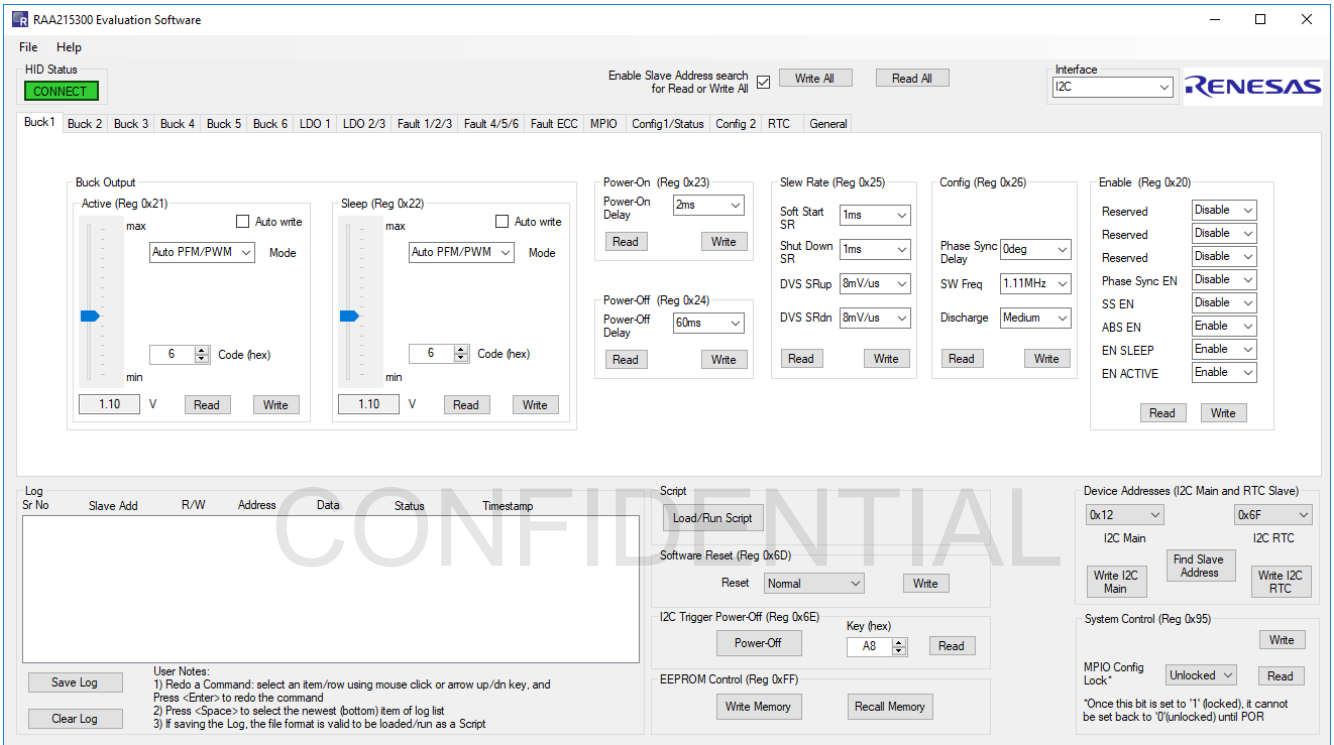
RAA215300 Evaluation Software

File Help

HID Status
CONNECT

Enable Slave Address search for Read or Write All
Write All
Read All

Interface
I2C

RENESAS

Buck1 | Buck 2 | Buck 3 | Buck 4 | Buck 5 | Buck 6 | LDO 1 | LDO 2/3 | Fault 1/2/3 | Fault 4/5/6 | Fault ECC | MPIO | Config1/Status | Config 2 | RTC | General

Buck Output
Active (Reg 0x21)
max
Auto write
Auto PFM/PWM
Mode
6
Code (hex)
min
1.10
V
Read
Write

Sleep (Reg 0x22)
max
Auto write
Auto PFM/PWM
Mode
6
Code (hex)
min
1.10
V
Read
Write

Power-On (Reg 0x23)
Power-On Delay
2ms
Read
Write

Power-Off (Reg 0x24)
Power-Off Delay
60ms
Read
Write

Slew Rate (Reg 0x25)
Soft Start SR
1ms
Shut Down SR
1ms
DVS SRup
8mV/us
DVS SRdn
8mV/us
Read
Write

Config (Reg 0x26)
Phase Sync Delay
0deg
SW Freq
1.11MHz
Discharge
Medium
Read
Write

Enable (Reg 0x20)
Reserved
Disable
Reserved
Disable
Reserved
Disable
Phase Sync EN
Disable
SS EN
Disable
ABS EN
Enable
EN SLEEP
Enable
EN ACTIVE
Enable
Read
Write

Log
Sr No
Slave Add
R/W
Address
Data
Status
Timestamp

CONFIDENTIAL

Save Log
Clear Log

User Notes:
1) Redo a Command: select an item/row using mouse click or arrow up/dn key, and Press <Enter> to redo the command
2) Press <Space> to select the newest (bottom) item of log list
3) If saving the Log, the file format is valid to be loaded/run as a Script

Script
Load/Run Script

Software Reset (Reg 0x6D)
Reset
Normal
Write

I2C Trigger Power-Off (Reg 0x6E)
Power-Off
Key (hex)
A8
Read

EEPROM Control (Reg 0xFF)
Write Memory
Recall Memory

Device Addresses (I2C Main and RTC Slave)
0x12
0x6F
I2C Main
I2C RTC
Find Slave Address
Write I2C Main
Write I2C RTC

System Control (Reg 0x95)
Write
MPIO Config Lock*
Unlocked
Read
*Once this bit is set to '1' (locked), it cannot be set back to '0'(unlocked) until POR